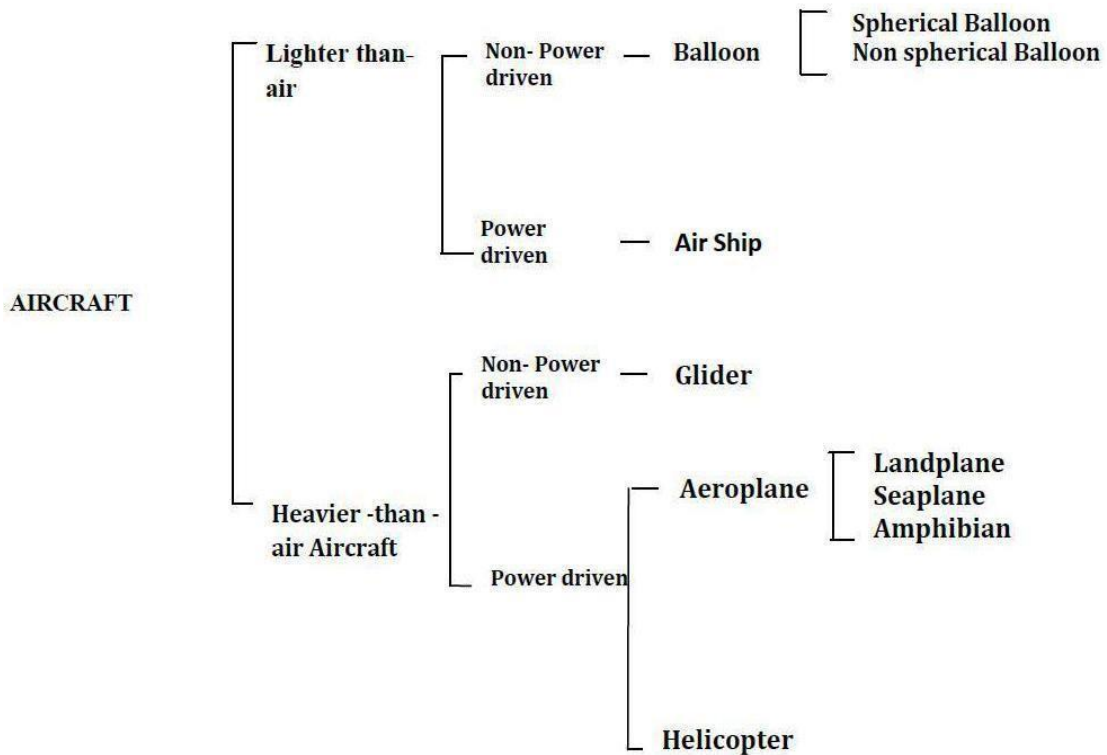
AIRCRAFT

Lighter than-air

Non- Power driven — Balloon

Spherical Balloon
Non spherical Balloon

Power driven — Air Ship

Heavier -than - air Aircraft

Non- Power driven — Glider

Power driven

Aeroplane

Landplane
Seaplane
Amphibian

Helicopter